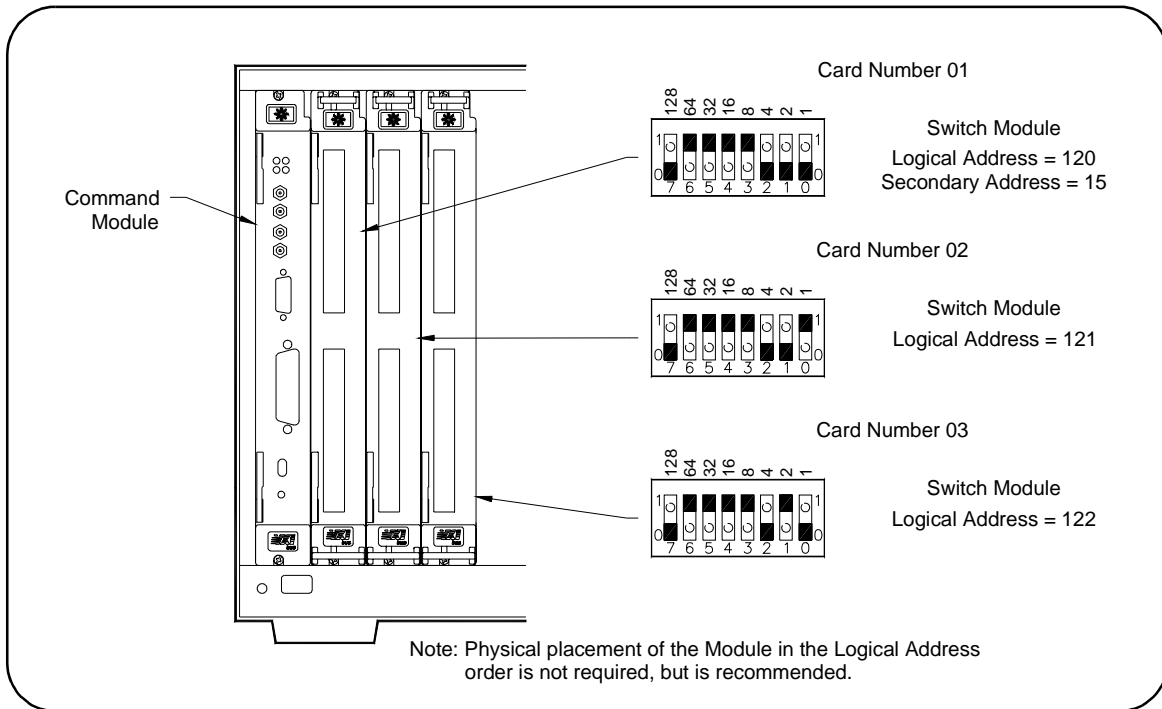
Command Module

Card Number 01

128 64 32 16 8 4 2 1

1 0

7 6 5 4 3 2 1 0

Switch Module
Logical Address = 120
Secondary Address = 15

Card Number 02

128 64 32 16 8 4 2 1

1 0

7 6 5 4 3 2 1 0

Switch Module
Logical Address = 121

Card Number 03

128 64 32 16 8 4 2 1

1 0

7 6 5 4 3 2 1 0

Switch Module
Logical Address = 122

Note: Physical placement of the Module in the Logical Address order is not required, but is recommended.